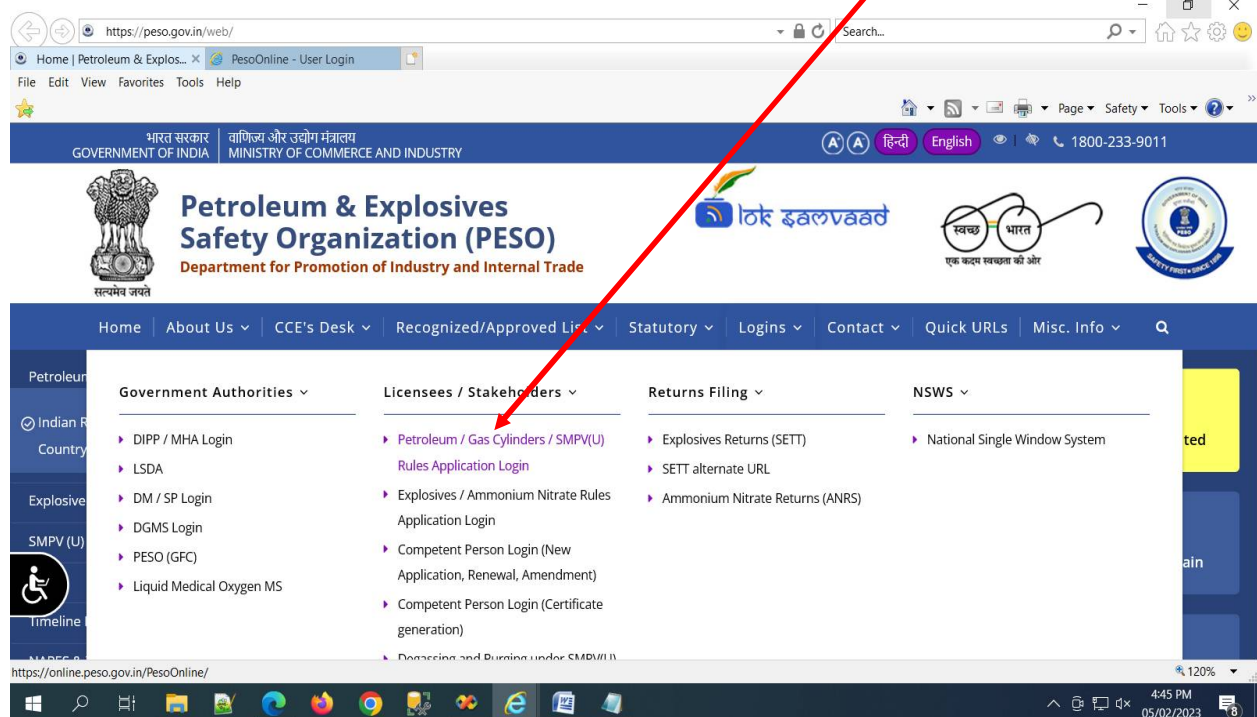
https://peso.gov.in/web/
Search...
Home | Petroleum & Explos... × PesoOnline - User Login
File Edit View Favorites Tools Help
Page ▾ Safety ▾ Tools ▾
भारत सरकार GOVERNMENT OF INDIA | वाणिज्य और उद्योग मंत्रालय MINISTRY OF COMMERCE AND INDUSTRY
A A हिन्दी English 1800-233-9011
Petroleum & Explosives Safety Organization (PESO)
Department for Promotion of Industry and Internal Trade
सत्यमेव जयते
lok samvaad
स्वच्छ भारत
एक कदम स्वच्छता की ओर
SAFETY FIRST • SINCE 1898
Home | About Us ⌄ | CCE's Desk ⌄ | Recognized/Approved List ⌄ | Statutory ⌄ | Logins ⌄ | Contact ⌄ | Quick URLs | Misc. Info ⌄
Petroleum
Indian R
Country
Explosive
SMPV (U)
Timeline
Government Authorities ⌄
DIPP / MHA Login
LSDA
DM / SP Login
DGMS Login
PESO (GFC)
Liquid Medical Oxygen MS
Licensees / Stakeholders ⌄
Petroleum / Gas Cylinders / SMPV(U) Rules Application Login
Explosives / Ammonium Nitrate Rules Application Login
Competent Person Login (New Application, Renewal, Amendment)
Competent Person Login (Certificate generation)
Degassing and Purging under SMPV(U)
Returns Filing ⌄
Explosives Returns (SETT)
SETT alternate URL
Ammonium Nitrate Returns (ANRS)
NSWS ⌄
National Single Window System
ted
ain
https://online.peso.gov.in/PesoOnline/
120%
4:45 PM
05/02/2023